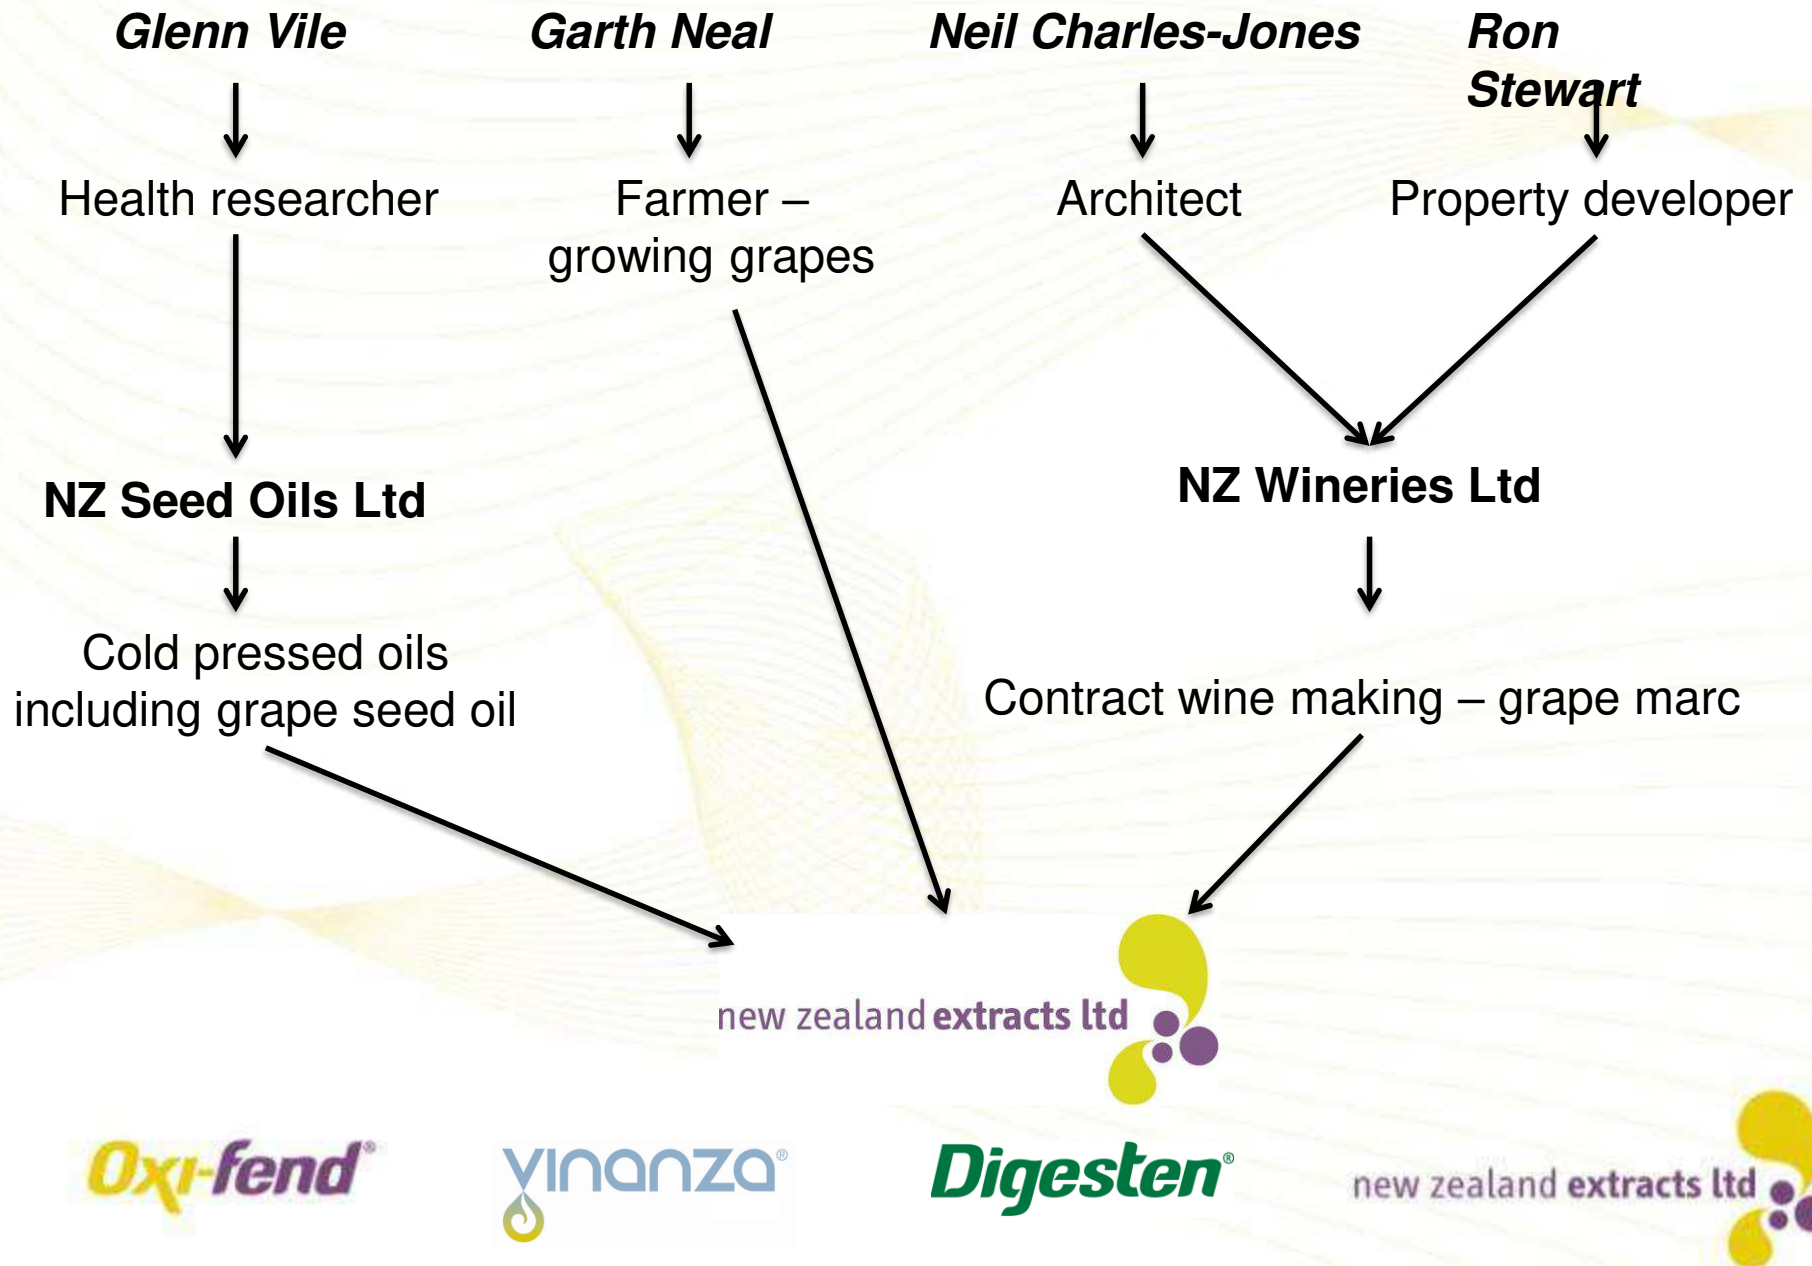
Glenn Vile

Garth Neal

Neil Charles-Jones

Ron Stewart

Health researcher

Farmer – growing grapes

Architect

Property developer

NZ Seed Oils Ltd

NZ Wineries Ltd

Cold pressed oils including grape seed oil

Contract wine making – grape marc

new zealand extracts ltd

Oxi-fend®

vinanza®

Digesten®

new zealand extracts ltd